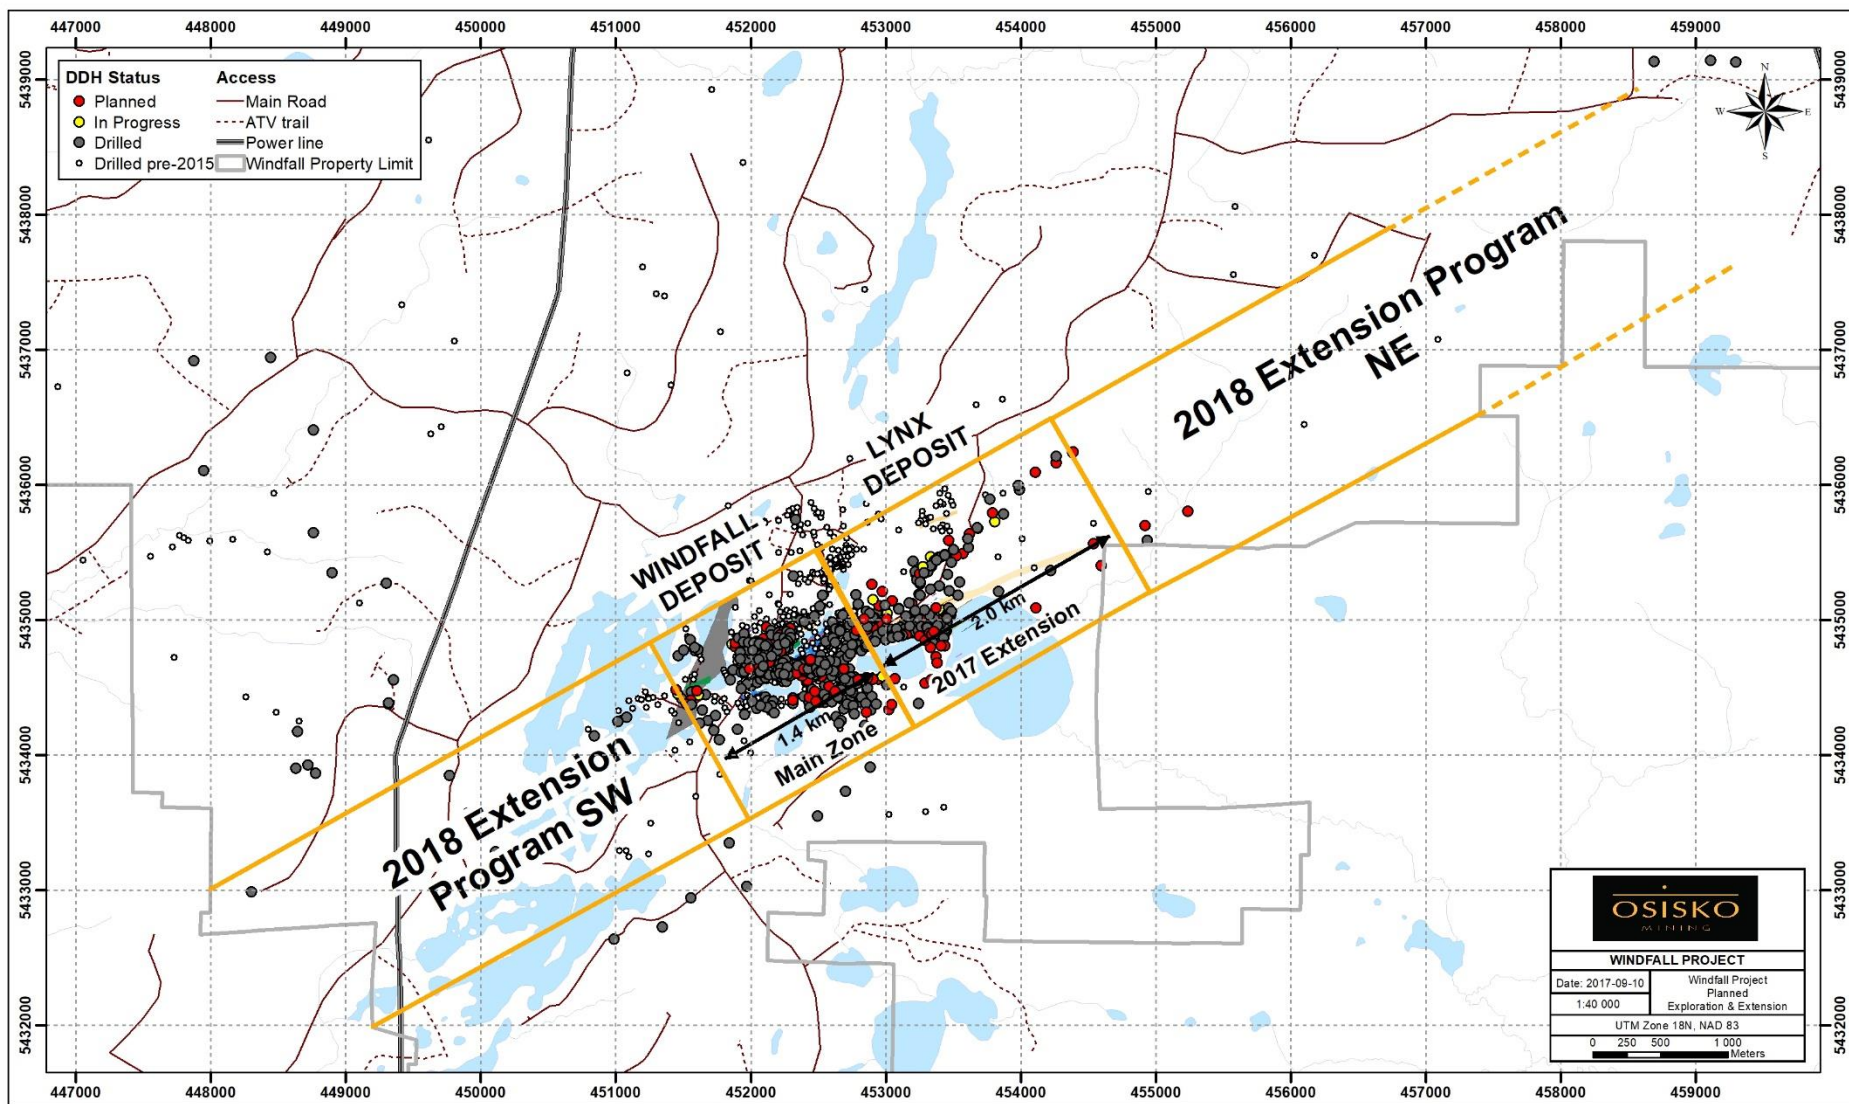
447000 448000 449000 450000 451000 452000 453000 454000 455000 456000 457000 458000 459000

5439000 5438000 5437000 5436000 5435000 5434000 5433000 5432000

DDH Status
Planned
In Progress
Drilled
Drilled pre-2015

Access
Main Road
ATV trail
Power line
Windfall Property Limit

N
W E
S

2018 Extension Program NE

LYNX DEPOSIT

WINDFALL DEPOSIT

2.0 km

2017 Extension

1.4 km

Main Zone

2018 Extension Program SW

OSISKO MINING

WINDFALL PROJECT

| Date: 2017-09-10 | Windfall Project Planned Exploration & Extension |
|---|---|
| 1:40 000 | |

UTM Zone 18N, NAD 83

0 250 500 1 000 Meters

447000 448000 449000 450000 451000 452000 453000 454000 455000 456000 457000 458000 459000

5439000 5438000 5437000 5436000 5435000 5434000 5433000 5432000